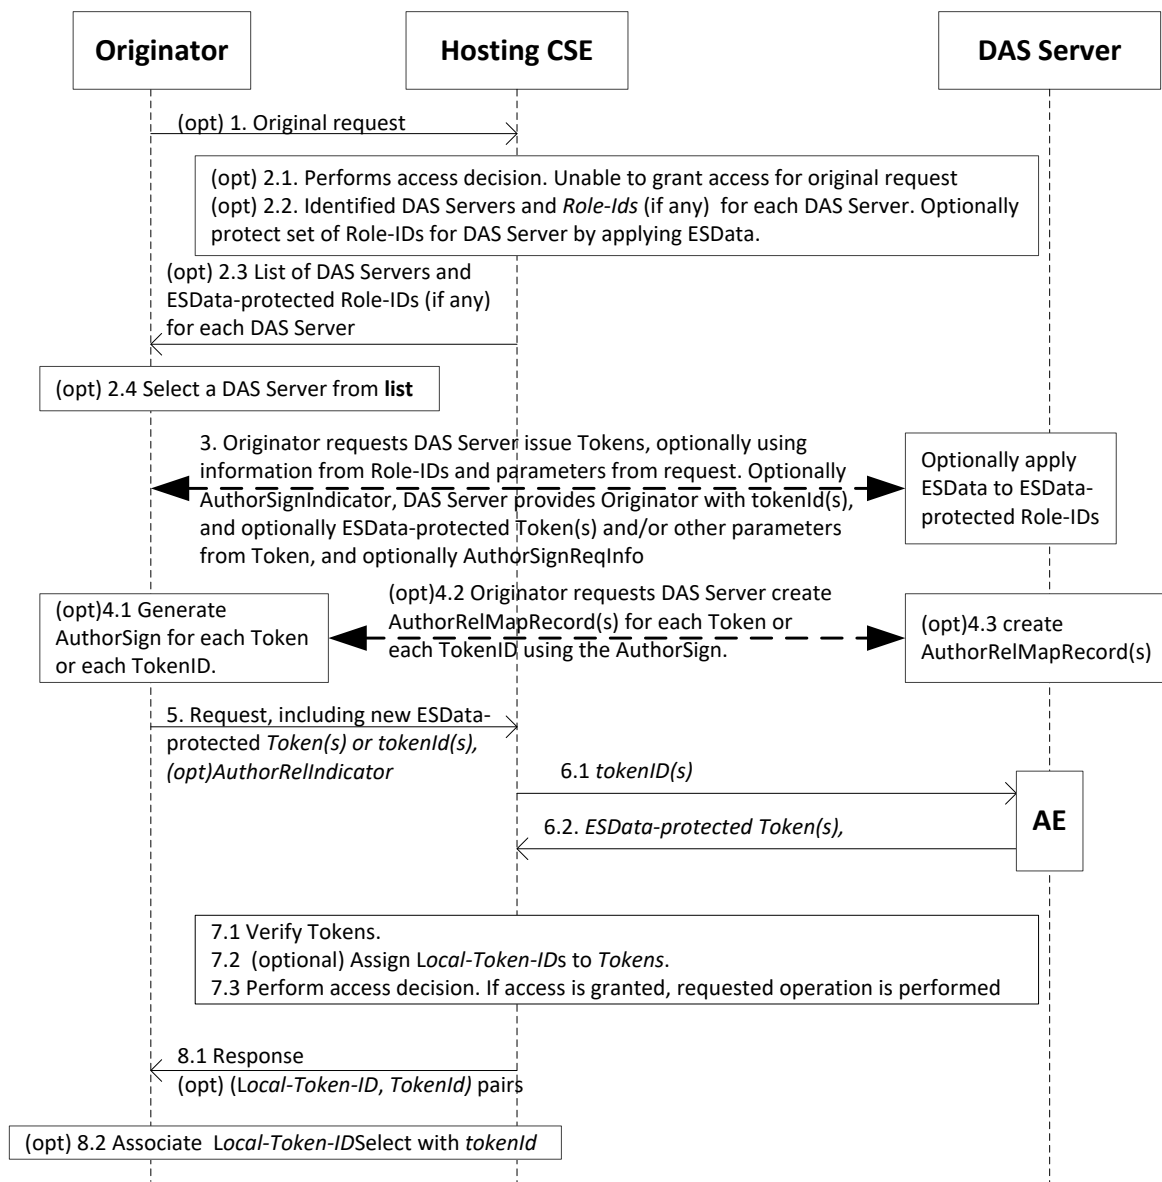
Originator

Hosting CSE

DAS Server

(opt) 1. Original request

(opt) 2.1. Performs access decision. Unable to grant access for original request
(opt) 2.2. Identified DAS Servers and *Role-Ids* (if any) for each DAS Server. Optionally protect set of Role-IDs for DAS Server by applying ESData.

(opt) 2.3 List of DAS Servers and ESData-protected Role-IDs (if any) for each DAS Server

(opt) 2.4 Select a DAS Server from **list**

3. Originator requests DAS Server issue Tokens, optionally using information from Role-IDs and parameters from request. Optionally AuthorSignIndicator, DAS Server provides Originator with tokenId(s), and optionally ESData-protected Token(s) and/or other parameters from Token, and optionally AuthorSignReqInfo

Optionally apply ESData to ESData-protected Role-IDs

(opt)4.1 Generate AuthorSign for each Token or each TokenID.

(opt)4.2 Originator requests DAS Server create AuthorRelMapRecord(s) for each Token or each TokenID using the AuthorSign.

(opt)4.3 create AuthorRelMapRecord(s)

5. Request, including new ESData-protected *Token(s) or tokenId(s), (opt)AuthorRelIndicator*

6.1 *tokenID(s)*

6.2. *ESData-protected Token(s),*

AE

7.1 Verify Tokens.
7.2 (optional) Assign L*ocal-Token-ID*s to *Tokens*.
7.3 Perform access decision. If access is granted, requested operation is performed

8.1 Response
(opt) (L*ocal-Token-ID*, *TokenId)* pairs

(opt) 8.2 Associate L*ocal-Token-ID*Select with *tokenId*